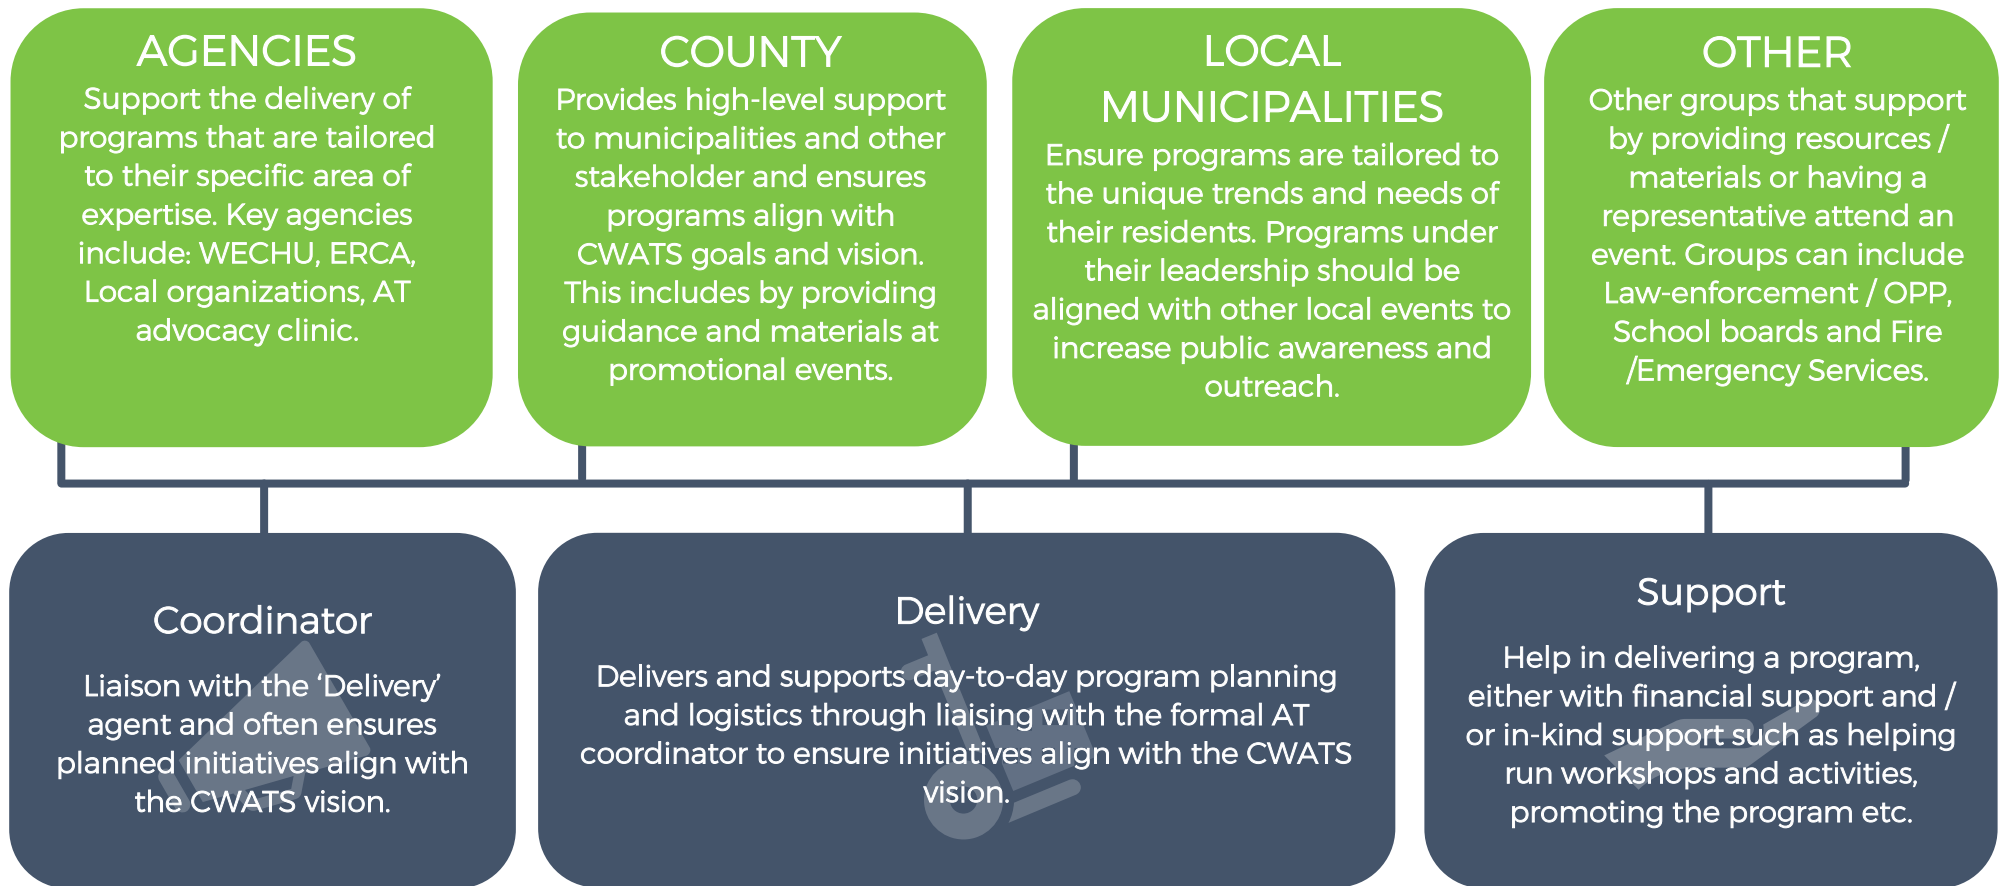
AGENCIES
Support the delivery of programs that are tailored to their specific area of expertise. Key agencies include: WECHU, ERCA, Local organizations, AT advocacy clinic.

COUNTY
Provides high-level support to municipalities and other stakeholder and ensures programs align with CWATS goals and vision. This includes by providing guidance and materials at promotional events.

LOCAL MUNICIPALITIES
Ensure programs are tailored to the unique trends and needs of their residents. Programs under their leadership should be aligned with other local events to increase public awareness and outreach.

OTHER
Other groups that support by providing resources / materials or having a representative attend an event. Groups can include Law-enforcement / OPP, School boards and Fire /Emergency Services.

Coordinator
Liaison with the 'Delivery' agent and often ensures planned initiatives align with the CWATS vision.

Delivery
Delivers and supports day-to-day program planning and logistics through liaising with the formal AT coordinator to ensure initiatives align with the CWATS vision.

Support
Help in delivering a program, either with financial support and / or in-kind support such as helping run workshops and activities, promoting the program etc.